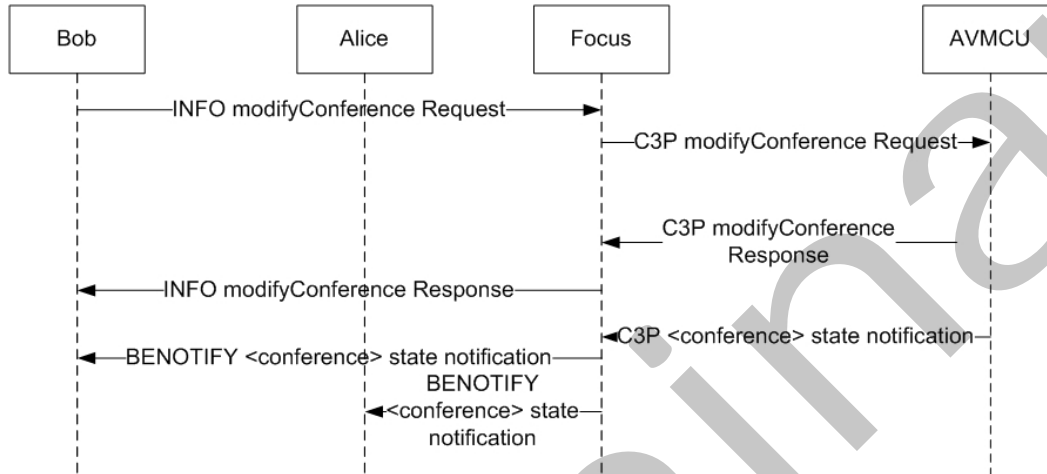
Bob

Alice

Focus

AVMCU

INFO modifyConference Request

C3P modifyConference Request

C3P modifyConference Response

INFO modifyConference Response

C3P <conference> state notification

BENOTIFY <conference> state notification

BENOTIFY <conference> state notification

Preliminary